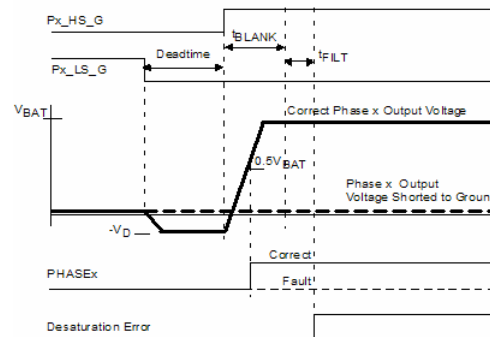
Px_HS_G

Px_LS_G

Deadtime

$t_{BLANK}$

$t_{FILT}$

$V_{BAT}$

Correct Phase x Output Voltage

$0.5V_{BAT}$

Phase x Output Voltage Shorted to Groun

$-V_D$

PHASEx

Correct

Fault

Desaturation Error